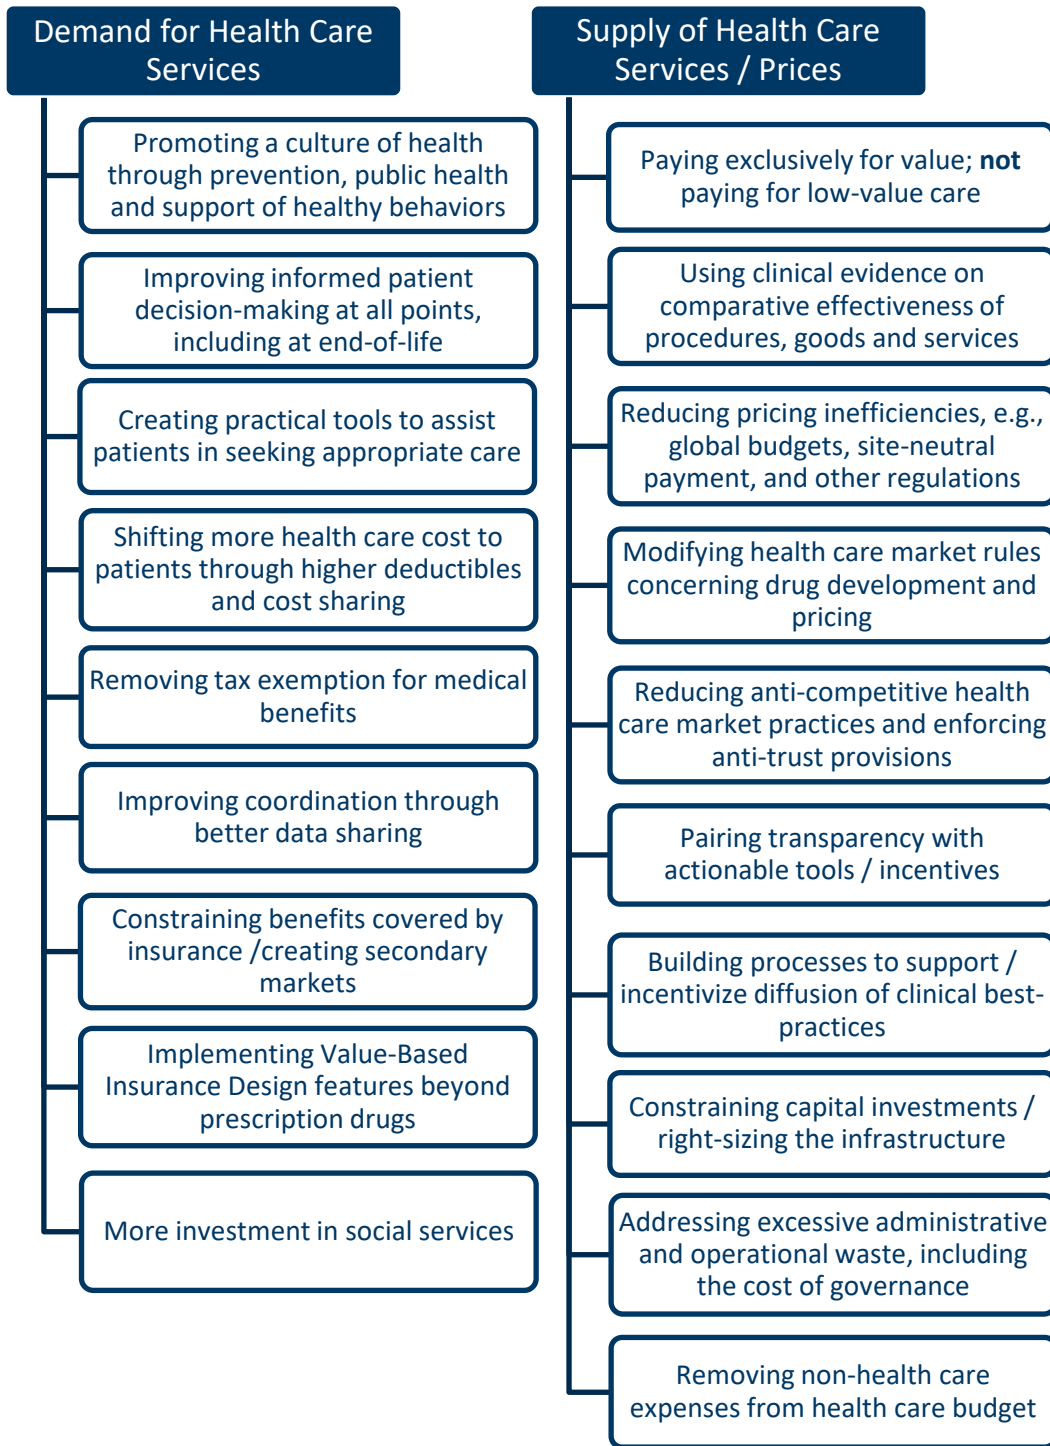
Demand for Health Care Services

Promoting a culture of health through prevention, public health and support of healthy behaviors

Improving informed patient decision-making at all points, including at end-of-life

Creating practical tools to assist patients in seeking appropriate care

Shifting more health care cost to patients through higher deductibles and cost sharing

Removing tax exemption for medical benefits

Improving coordination through better data sharing

Constraining benefits covered by insurance /creating secondary markets

Implementing Value-Based Insurance Design features beyond prescription drugs

More investment in social services

Supply of Health Care Services / Prices

Paying exclusively for value; **not** paying for low-value care

Using clinical evidence on comparative effectiveness of procedures, goods and services

Reducing pricing inefficiencies, e.g., global budgets, site-neutral payment, and other regulations

Modifying health care market rules concerning drug development and pricing

Reducing anti-competitive health care market practices and enforcing anti-trust provisions

Pairing transparency with actionable tools / incentives

Building processes to support / incentivize diffusion of clinical best-practices

Constraining capital investments / right-sizing the infrastructure

Addressing excessive administrative and operational waste, including the cost of governance

Removing non-health care expenses from health care budget